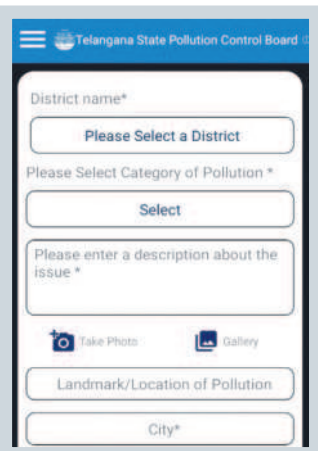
Telangana State Pollution Control Board

District name*

Please Select a District

Please Select Category of Pollution *

Select

Please enter a description about the issue *

Take Photo

Gallery

Landmark/Location of Pollution

City*